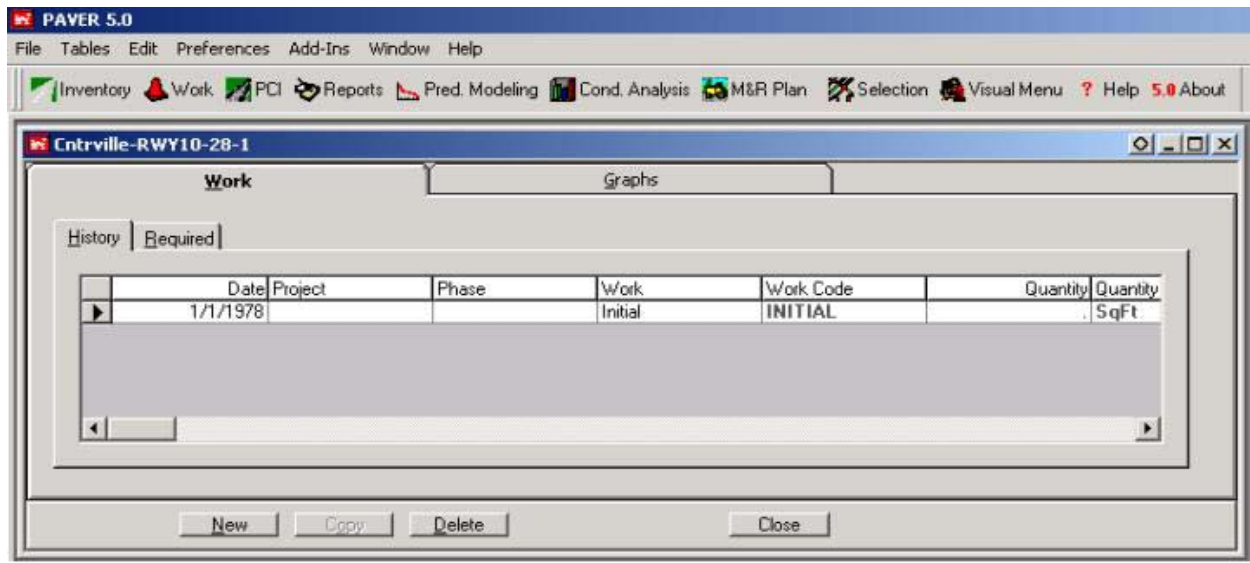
PAVER 5.0

File Tables Edit Preferences Add-Ins Window Help

Inventory Work PCI Reports Pred. Modeling Cond. Analysis M&R Plan Selection Visual Menu ? Help 5.0 About

Cntrville-RWY10-28-1

Work Graphs

History Required

| | Date | Project | Phase | Work | Work Code | Quantity | Quantity |
|---|---|---|---|---|---|---|---|
| ▶ | 1/1/1978 | | | Initial | INITIAL | . | SqFt |

New Copy Delete Close